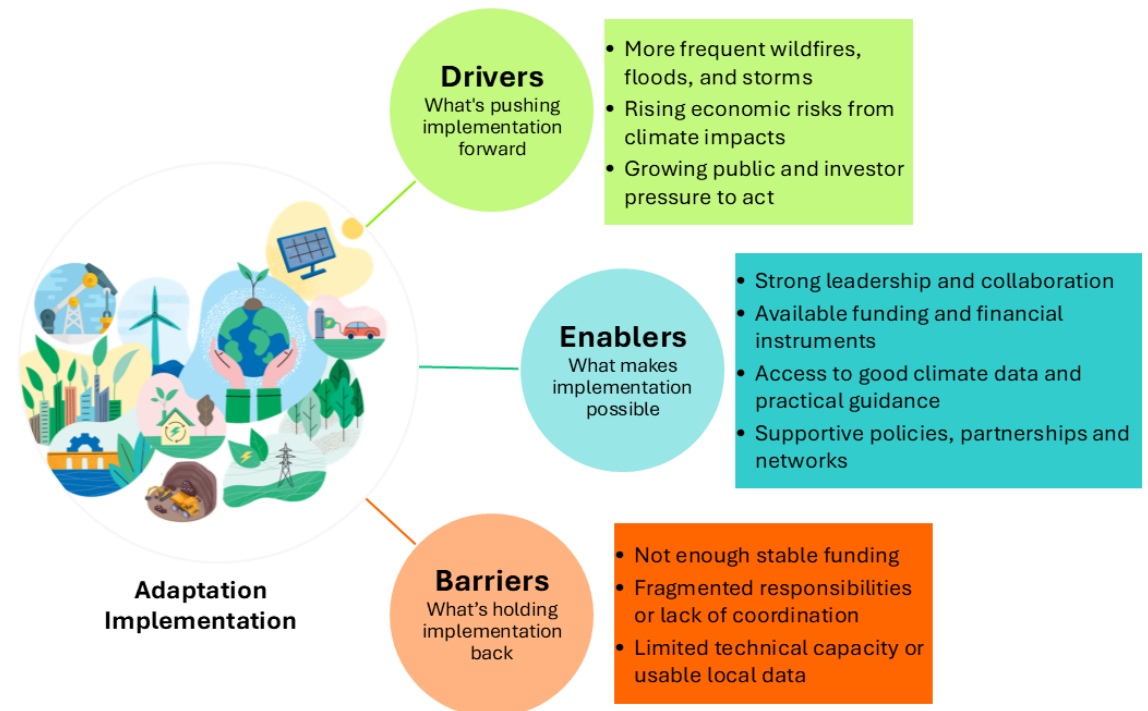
Drivers
What's pushing implementation forward

- More frequent wildfires, floods, and storms
- Rising economic risks from climate impacts
- Growing public and investor pressure to act

Enablers
What makes implementation possible

- Strong leadership and collaboration
- Available funding and financial instruments
- Access to good climate data and practical guidance
- Supportive policies, partnerships and networks

Adaptation Implementation

Barriers
What's holding implementation back

- Not enough stable funding
- Fragmented responsibilities or lack of coordination
- Limited technical capacity or usable local data